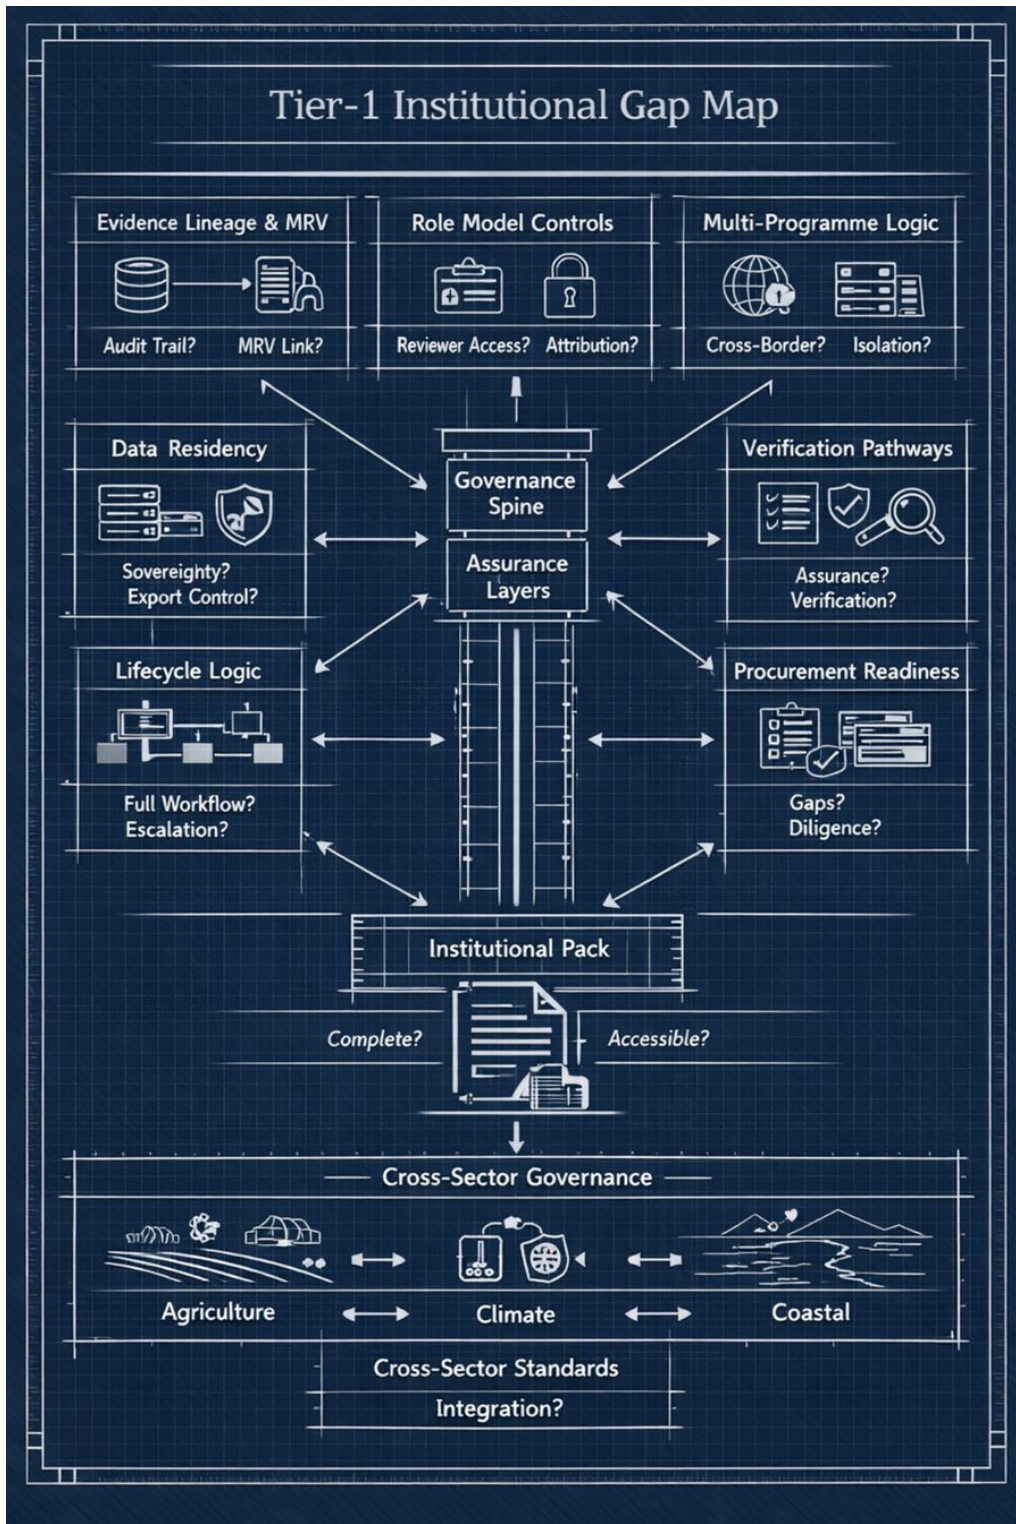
Tier-1 Institutional Gap Map

Evidence Lineage & MRV

Audit Trail? MRV Link?

Role Model Controls

Reviewer Access? Attribution?

Multi-Programme Logic

Cross-Border? Isolation?

Data Residency

Sovereighty? Export Control?

Governance Spine

Assurance Layers

Verification Pathways

Assurance? Verification?

Lifecycle Logic

Full Workflow? Escalation?

Procurement Readiness

Gaps? Diligence?

Institutional Pack

Complete?

Accessible?

Cross-Sector Governance

Agriculture

Climate

Coastal

Cross-Sector Standards

Integration?